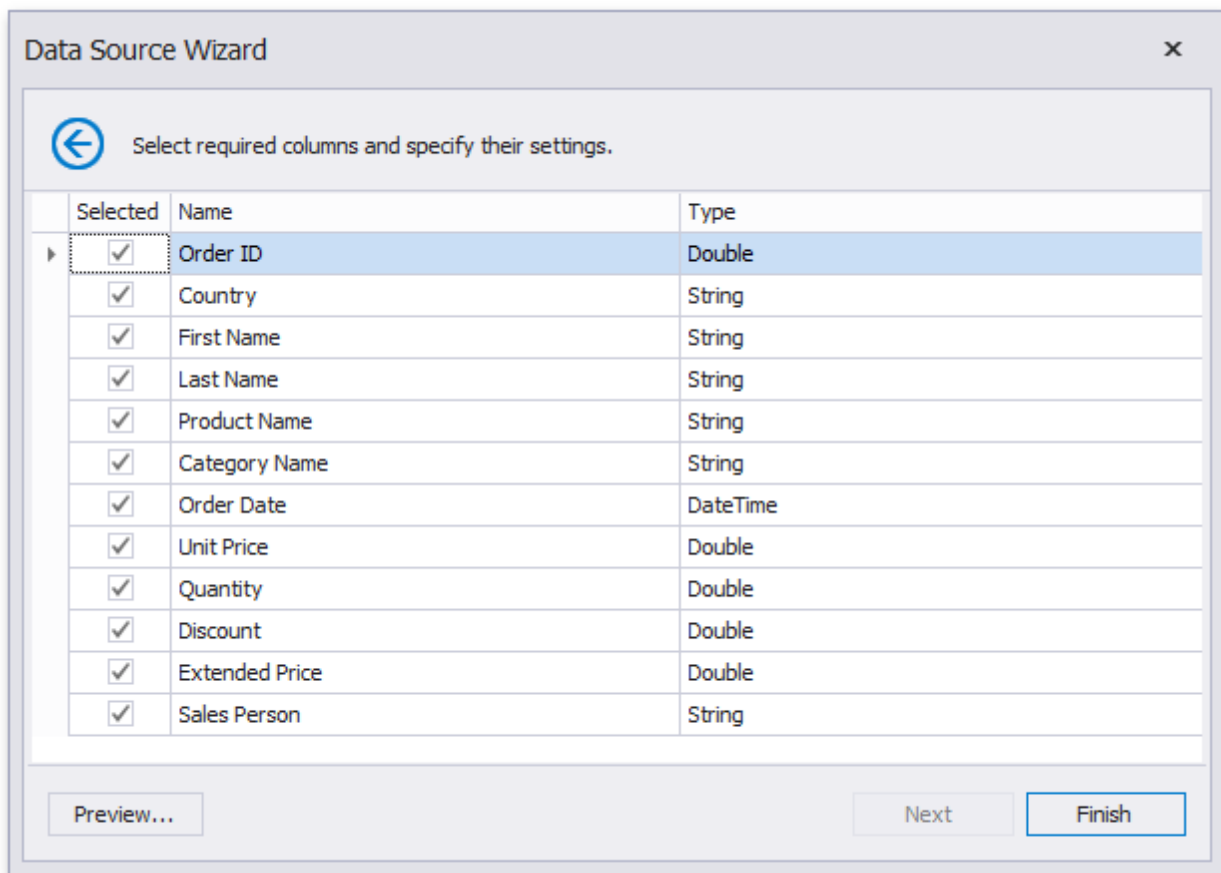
Data Source Wizard ×

Select required columns and specify their settings.

| Selected | Name | Type |
|---|---|---|
| ✓ | Order ID | Double |
| ✓ | Country | String |
| ✓ | First Name | String |
| ✓ | Last Name | String |
| ✓ | Product Name | String |
| ✓ | Category Name | String |
| ✓ | Order Date | DateTime |
| ✓ | Unit Price | Double |
| ✓ | Quantity | Double |
| ✓ | Discount | Double |
| ✓ | Extended Price | Double |
| ✓ | Sales Person | String |

Preview... Next Finish